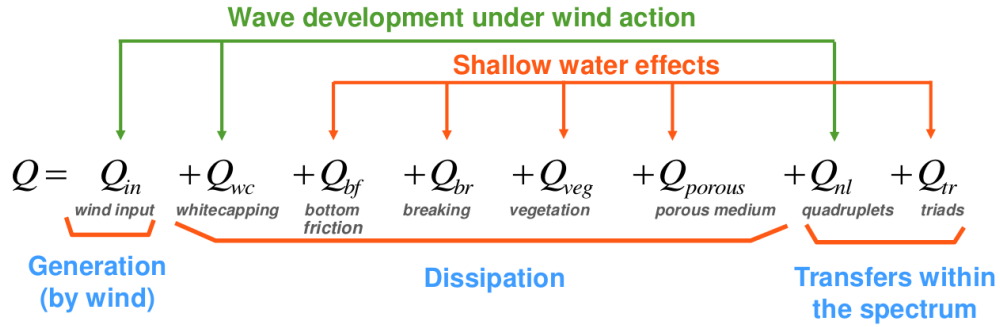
Wave development under wind action

Shallow water effects

$Q = Q_{in} + Q_{wc} + Q_{bf} + Q_{br} + Q_{veg} + Q_{porous} + Q_{nl} + Q_{tr}$

wind input whitecapping bottom friction breaking vegetation porous medium quadruplets triads

Generation (by wind)

Dissipation

Transfers within the spectrum